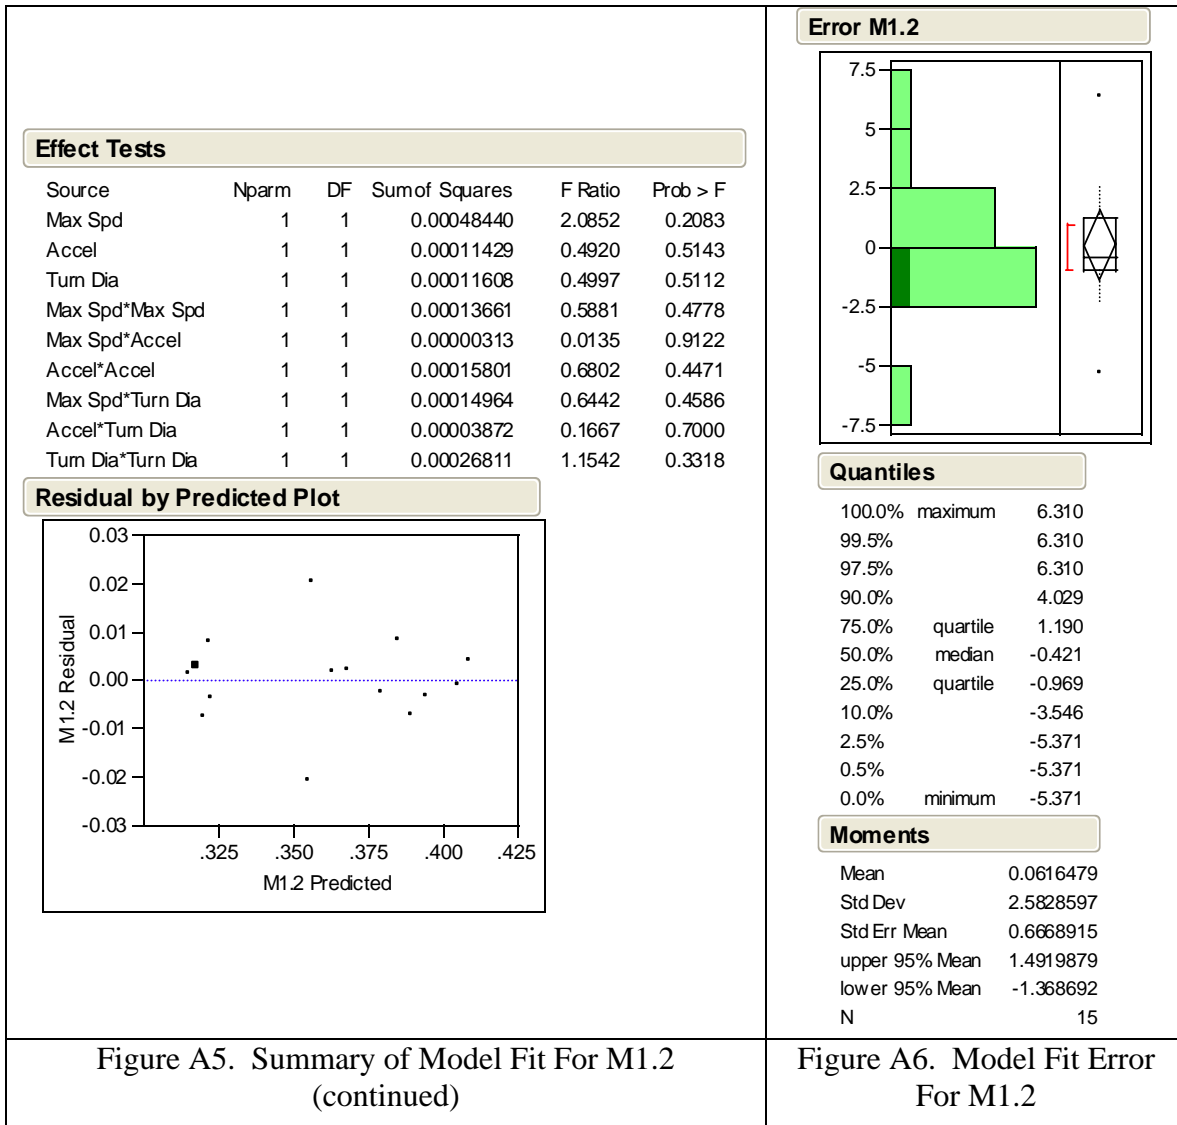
Effect Tests

| Source | Nparm | DF | Sum of Squares | F Ratio | Prob > F |
|---|---|---|---|---|---|
| Max Spd | 1 | 1 | 0.00048440 | 2.0852 | 0.2083 |
| Accel | 1 | 1 | 0.00011429 | 0.4920 | 0.5143 |
| Turn Dia | 1 | 1 | 0.00011608 | 0.4997 | 0.5112 |
| Max Spd*Max Spd | 1 | 1 | 0.00013661 | 0.5881 | 0.4778 |
| Max Spd*Accel | 1 | 1 | 0.00000313 | 0.0135 | 0.9122 |
| Accel*Accel | 1 | 1 | 0.00015801 | 0.6802 | 0.4471 |
| Max Spd*Turn Dia | 1 | 1 | 0.00014964 | 0.6442 | 0.4586 |
| Accel*Turn Dia | 1 | 1 | 0.00003872 | 0.1667 | 0.7000 |
| Turn Dia*Turn Dia | 1 | 1 | 0.00026811 | 1.1542 | 0.3318 |

Residual by Predicted Plot

0.03
0.02
0.01
0.00
-0.01
-0.02
-0.03
M1.2 Residual
.325 .350 .375 .400 .425
M1.2 Predicted

Error M1.2

7.5
5
2.5
0
-2.5
-5
-7.5

Quantiles

| | | |
|---|---|---|
| 100.0% | maximum | 6.310 |
| 99.5% | | 6.310 |
| 97.5% | | 6.310 |
| 90.0% | | 4.029 |
| 75.0% | quartile | 1.190 |
| 50.0% | median | -0.421 |
| 25.0% | quartile | -0.969 |
| 10.0% | | -3.546 |
| 2.5% | | -5.371 |
| 0.5% | | -5.371 |
| 0.0% | minimum | -5.371 |

Moments

| | |
|---|---|
| Mean | 0.0616479 |
| Std Dev | 2.5828597 |
| Std Err Mean | 0.6668915 |
| upper 95% Mean | 1.4919879 |
| lower 95% Mean | -1.368692 |
| N | 15 |

Figure A5. Summary of Model Fit For M1.2 (continued)

Figure A6. Model Fit Error For M1.2